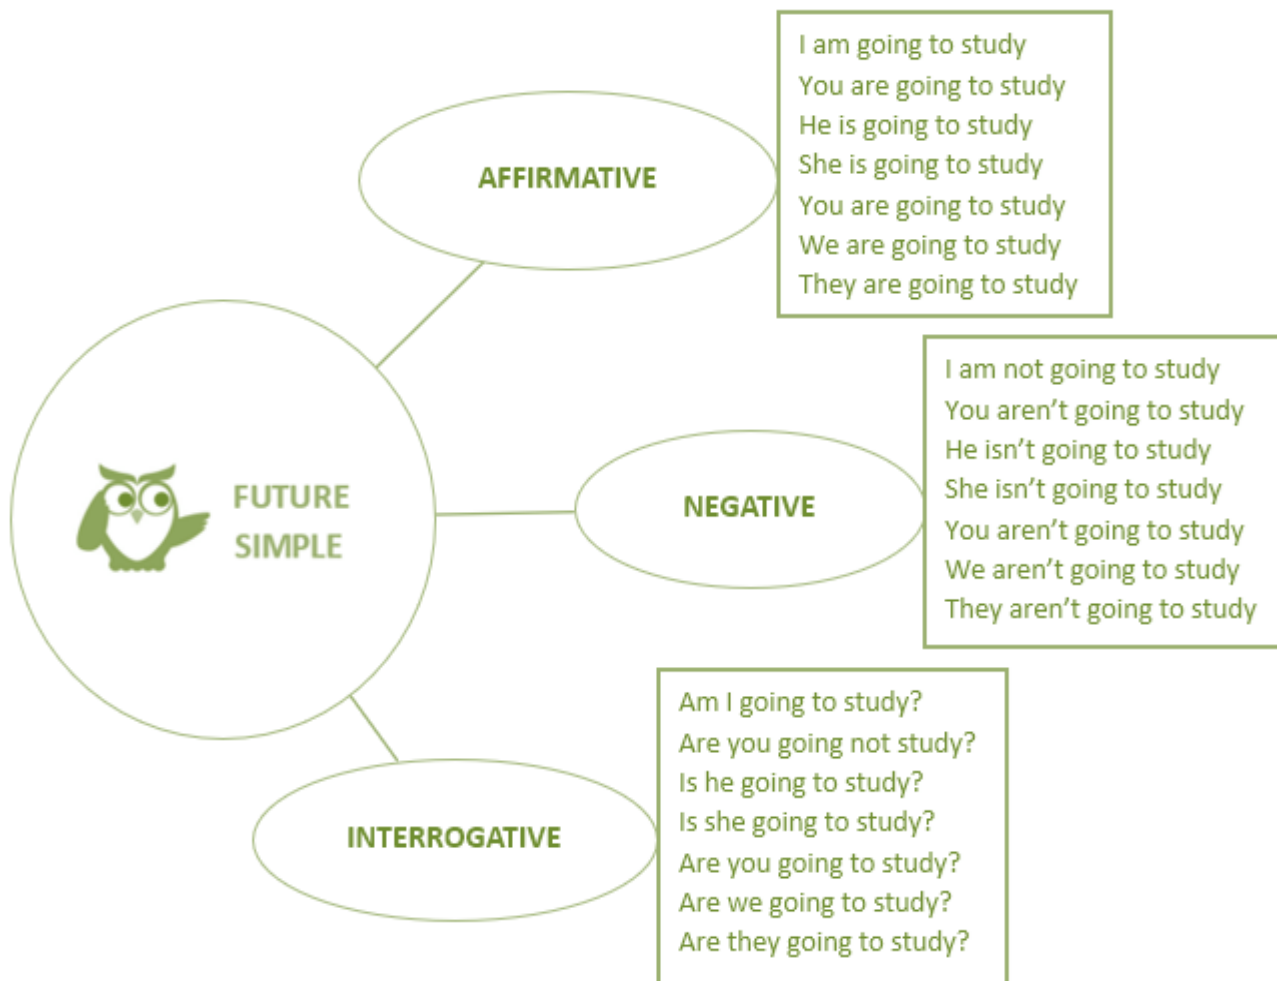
FUTURE SIMPLE

AFFIRMATIVE

I am going to study
You are going to study
He is going to study
She is going to study
You are going to study
We are going to study
They are going to study

NEGATIVE

I am not going to study
You aren't going to study
He isn't going to study
She isn't going to study
You aren't going to study
We aren't going to study
They aren't going to study

INTERROGATIVE

Am I going to study?
Are you going not study?
Is he going to study?
Is she going to study?
Are you going to study?
Are we going to study?
Are they going to study?